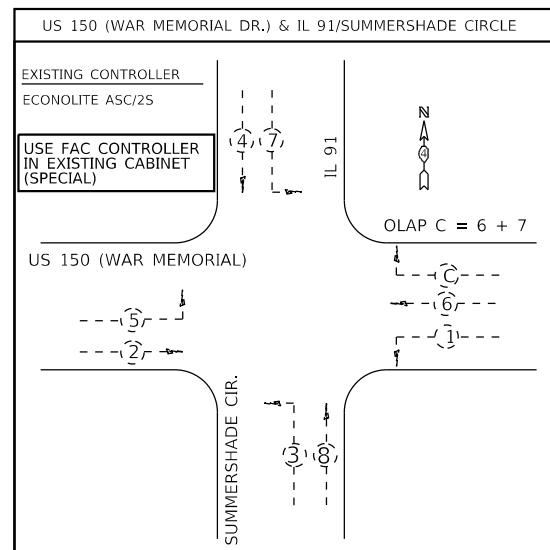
US 150 (WAR MEMORIAL DR.) & IL 91/SUMMERSHADE CIRCLE

EXISTING CONTROLLER

ECONOLITE ASC/2S

USE FAC CONTROLLER IN EXISTING CABINET (SPECIAL)

4

7

IL 91

N

4

OLAP C = 6 + 7

US 150 (WAR MEMORIAL)

C

5

6

1

2

SUMMERSHADE CIR.

3

8